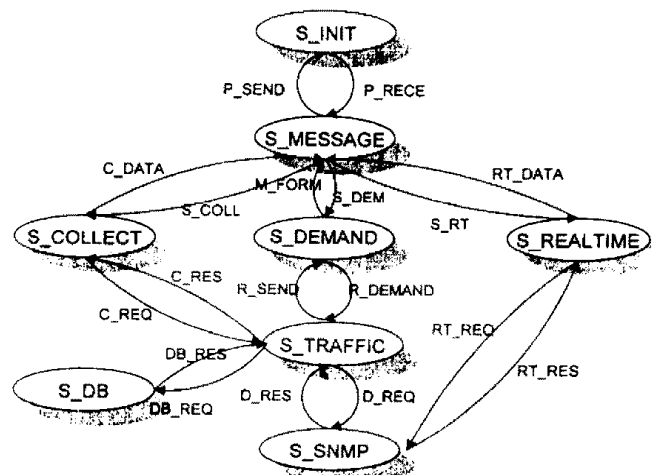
S_INIT

P_SEND

P_RECE

S_MESSAGE

C_DATA

M_FORM

S_DEM

RT_DATA

S_COLL

S_RT

S_COLLECT

S_DEMAND

S_REALTIME

C_RES

R_SEND

R_DEMAND

C_REQ

S_TRAFFIC

RT_REQ

DB_RES

RT_RES

S_DB

DB_REQ

D_RES

D_REQ

S_SNMP